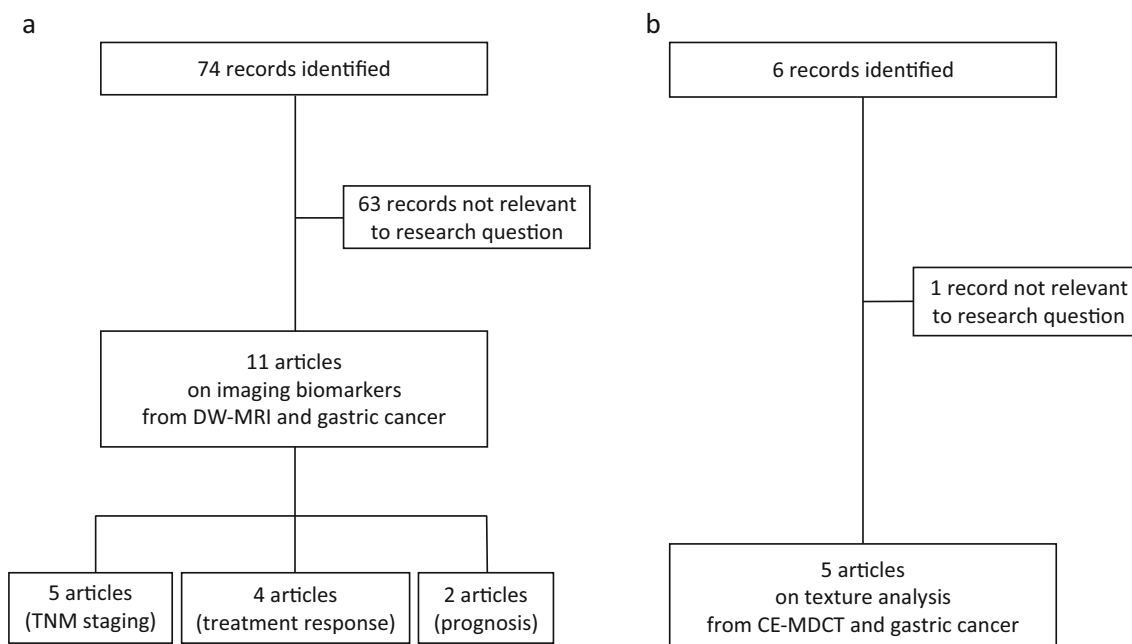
a

74 records identified

63 records not relevant to research question

11 articles on imaging biomarkers from DW-MRI and gastric cancer

5 articles (TNM staging)

4 articles (treatment response)

2 articles (prognosis)

b

6 records identified

1 record not relevant to research question

5 articles on texture analysis from CE-MDCT and gastric cancer